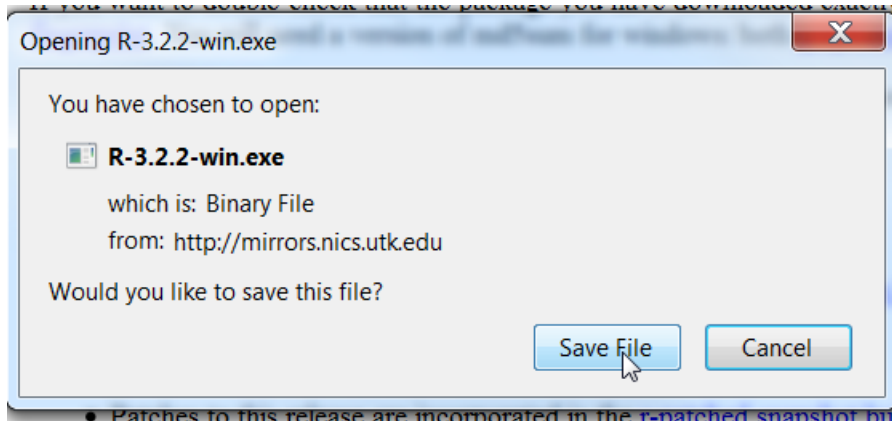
Opening R-3.2.2-win.exe

You have chosen to open:

R-3.2.2-win.exe

which is: Binary File

from: http://mirrors.nics.utk.edu

Would you like to save this file?

Save File

Cancel

• Patches to this release are incorporated in the r-patched snapshot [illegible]